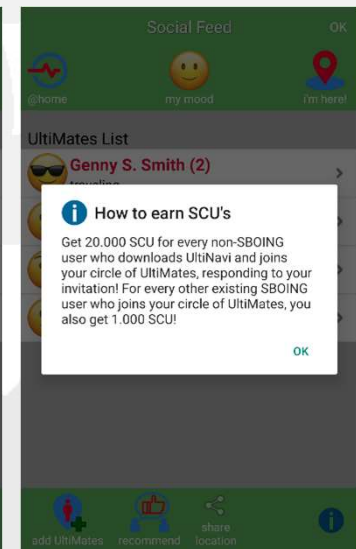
Social Feed

OK

@home

my mood

i'm here!

UltiMates List

Genny S. Smith (2)

traveling

How to earn SCU's

Get 20.000 SCU for every non-SBOING user who downloads UltiNavi and joins your circle of UltiMates, responding to your invitation! For every other existing SBOING user who joins your circle of UltiMates, you also get 1.000 SCU!

OK

add UltiMates

recommend

share location